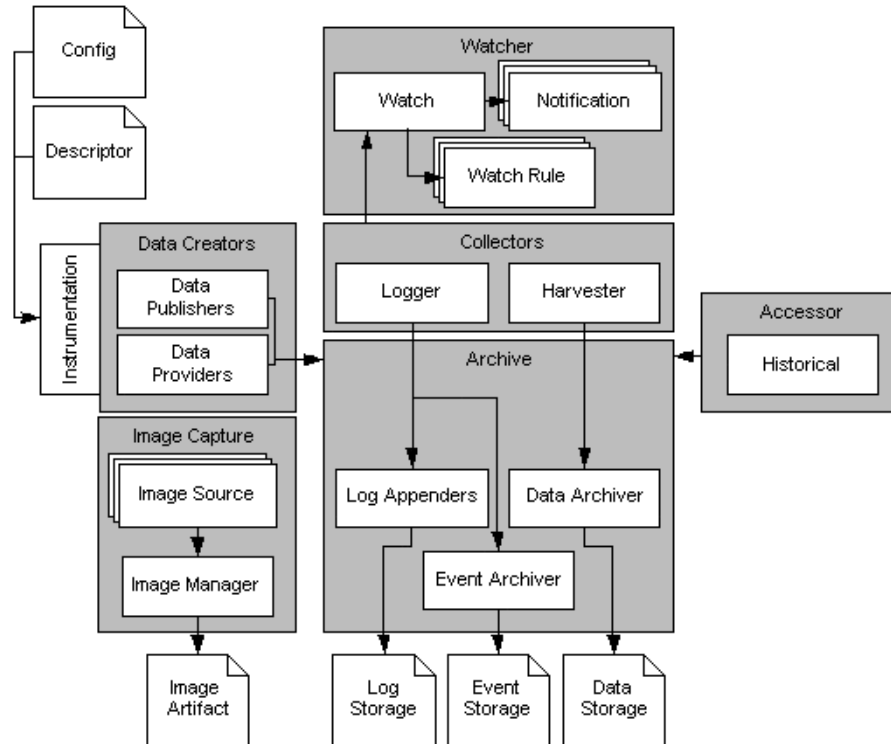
Config

Descriptor

Instrumentation

Data Creators

Data Publishers

Data Providers

Image Capture

Image Source

Image Manager

Image Artifact

Watcher

Watch

Notification

Watch Rule

Collectors

Logger

Harvester

Archive

Log Appenders

Data Archiver

Event Archiver

Log Storage

Event Storage

Data Storage

Accessor

Historical